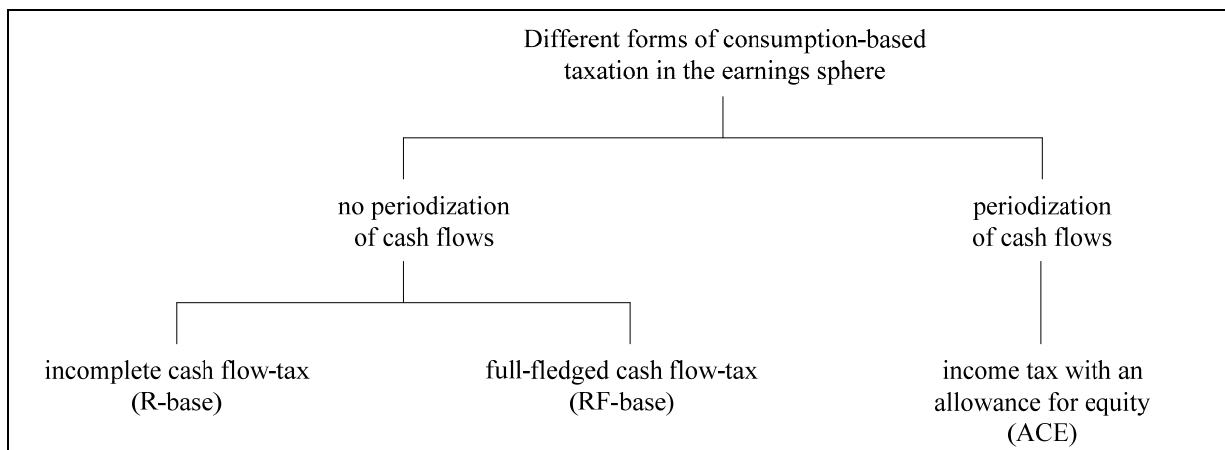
Different forms of consumption-based taxation in the earnings sphere

no periodization of cash flows

periodization of cash flows

incomplete cash flow-tax (R-base)

full-fledged cash flow-tax (RF-base)

income tax with an allowance for equity (ACE)